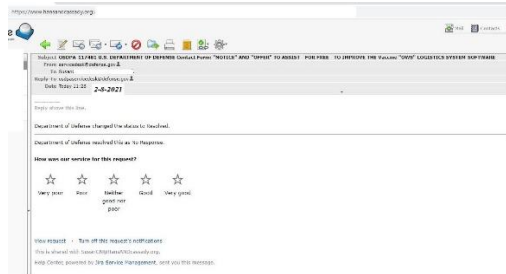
https://www.foreverstatesociety.org/

Mail Contacts

Subject USDPA 11/481 U.S. DEPARTMENT OF DEFENSE Contact Form "MOTILE" AND "UPPER" TO ASSIST FOR FREE TO IMPROVE THE Vessel "OWS" LOGISTICS SYSTEM SOFTWARE
From service@defense.gov
To Susan
Reply-To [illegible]
Date Today 11:18 2-8-2021

Reply above this line.

Department of Defense changed the status to Resolved.

Department of Defense resolved this as No Response.

How was our service for this request?

Very poor Poor Neither good nor poor Good Very good

View request · Turn off this request's notifications

This is shared with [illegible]

Help Center, powered by Jira Service Management, sent you this message.